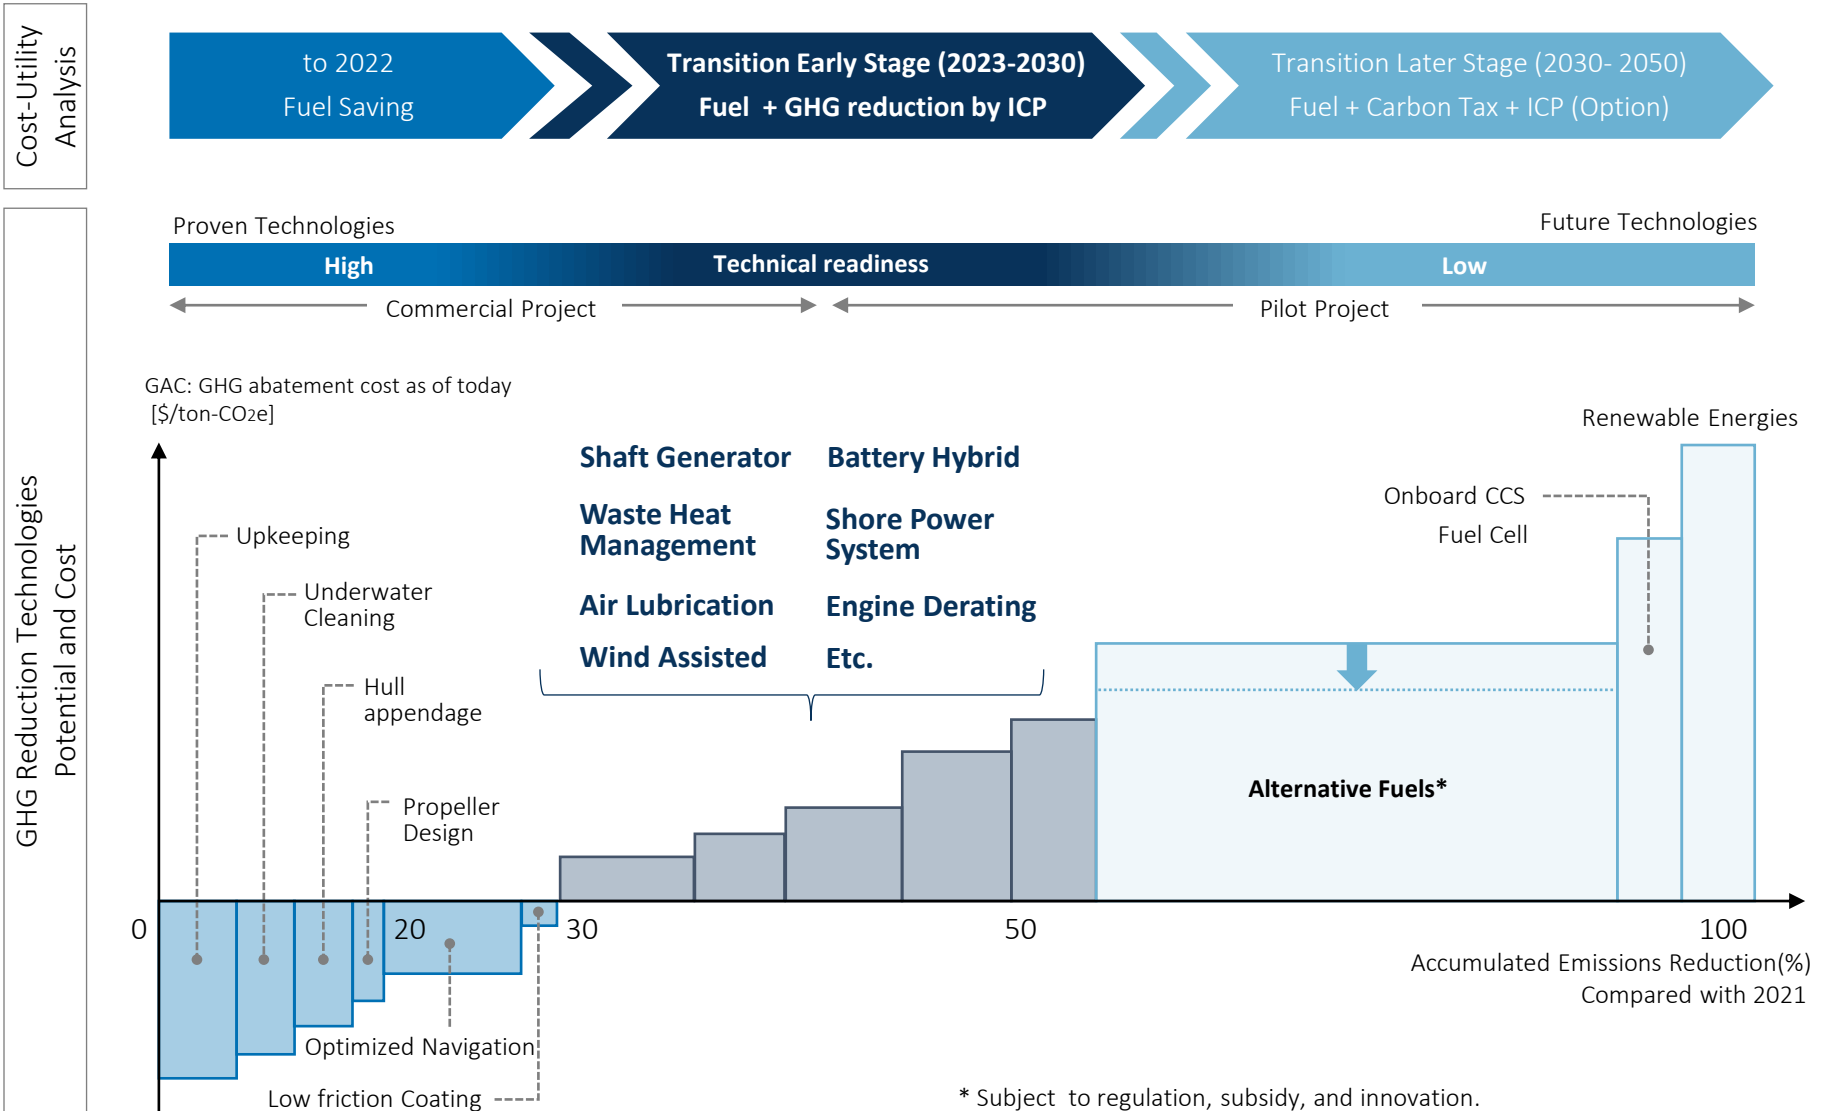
Cost-Utility Analysis

to 2022
Fuel Saving

Transition Early Stage (2023-2030)
Fuel + GHG reduction by ICP

Transition Later Stage (2030- 2050)
Fuel + Carbon Tax + ICP (Option)

GHG Reduction Technologies Potential and Cost

Proven Technologies

Future Technologies

High

Technical readiness

Low

Commercial Project

Pilot Project

GAC: GHG abatement cost as of today [$/ton-CO2e]

Renewable Energies

Shaft Generator

Battery Hybrid

Waste Heat Management

Shore Power System

Air Lubrication

Engine Derating

Wind Assisted

Etc.

Onboard CCS

Fuel Cell

Upkeeping

Underwater Cleaning

Hull appendage

Propeller Design

Alternative Fuels*

0

20

30

50

100

Accumulated Emissions Reduction(%) Compared with 2021

Optimized Navigation

Low friction Coating

* Subject to regulation, subsidy, and innovation.